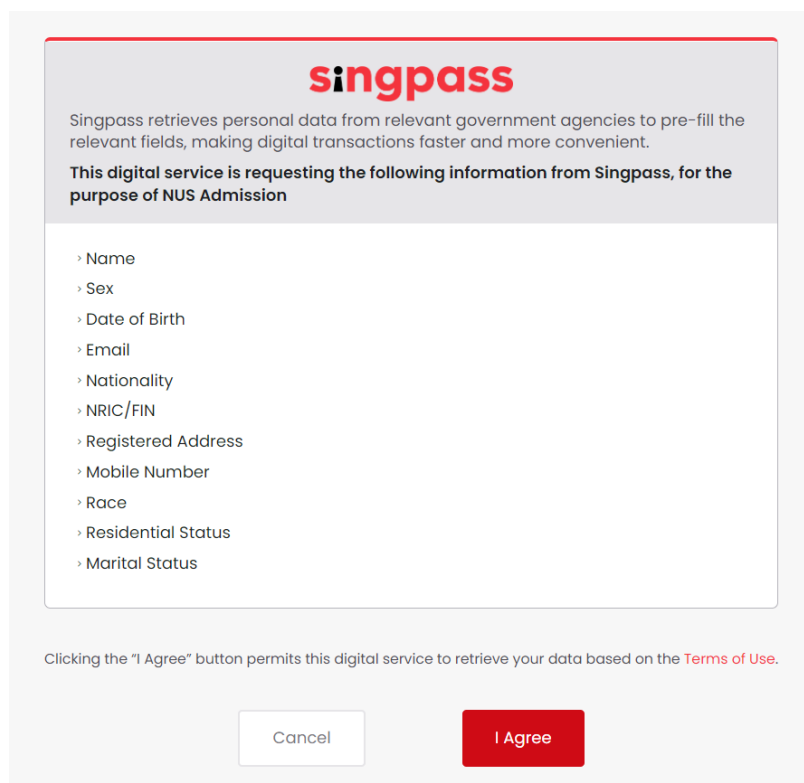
singpass

Singpass retrieves personal data from relevant government agencies to pre-fill the relevant fields, making digital transactions faster and more convenient.

**This digital service is requesting the following information from Singpass, for the purpose of NUS Admission**

› Name
› Sex
› Date of Birth
› Email
› Nationality
› NRIC/FIN
› Registered Address
› Mobile Number
› Race
› Residential Status
› Marital Status

Clicking the "I Agree" button permits this digital service to retrieve your data based on the Terms of Use.

Cancel

I Agree